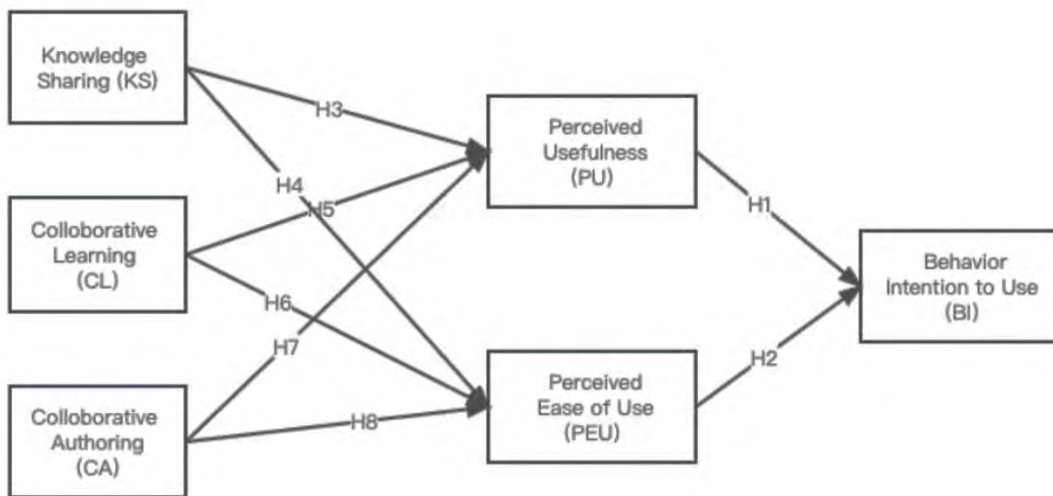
Knowledge Sharing (KS)

Colloborative Learning (CL)

Colloborative Authoring (CA)

H3

H4

H5

H6

H7

H8

Perceived Usefulness (PU)

Perceived Ease of Use (PEU)

H1

H2

Behavior Intention to Use (BI)